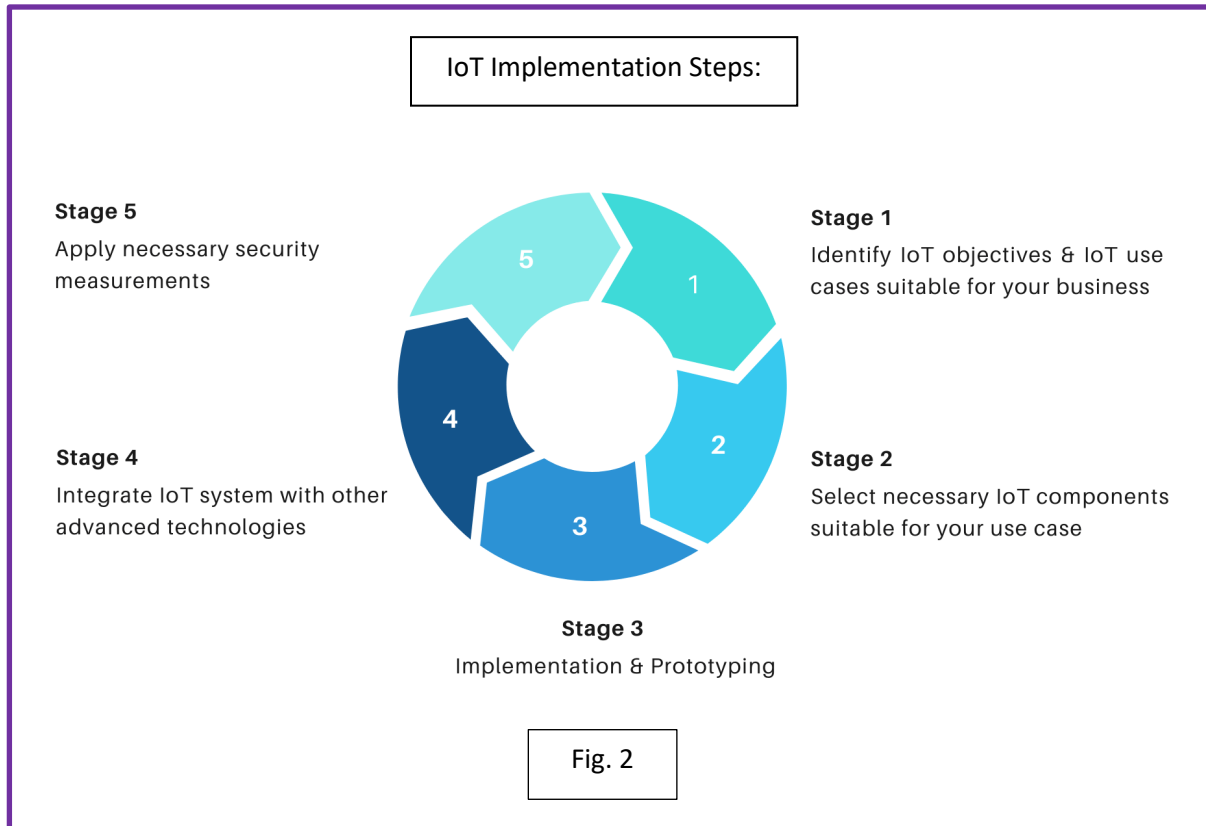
IoT Implementation Steps:

Stage 5
Apply necessary security measurements

Stage 1
Identify IoT objectives & IoT use cases suitable for your business

5

1

4

2

3

Stage 4
Integrate IoT system with other advanced technologies

Stage 2
Select necessary IoT components suitable for your use case

Stage 3
Implementation & Prototyping

Fig. 2